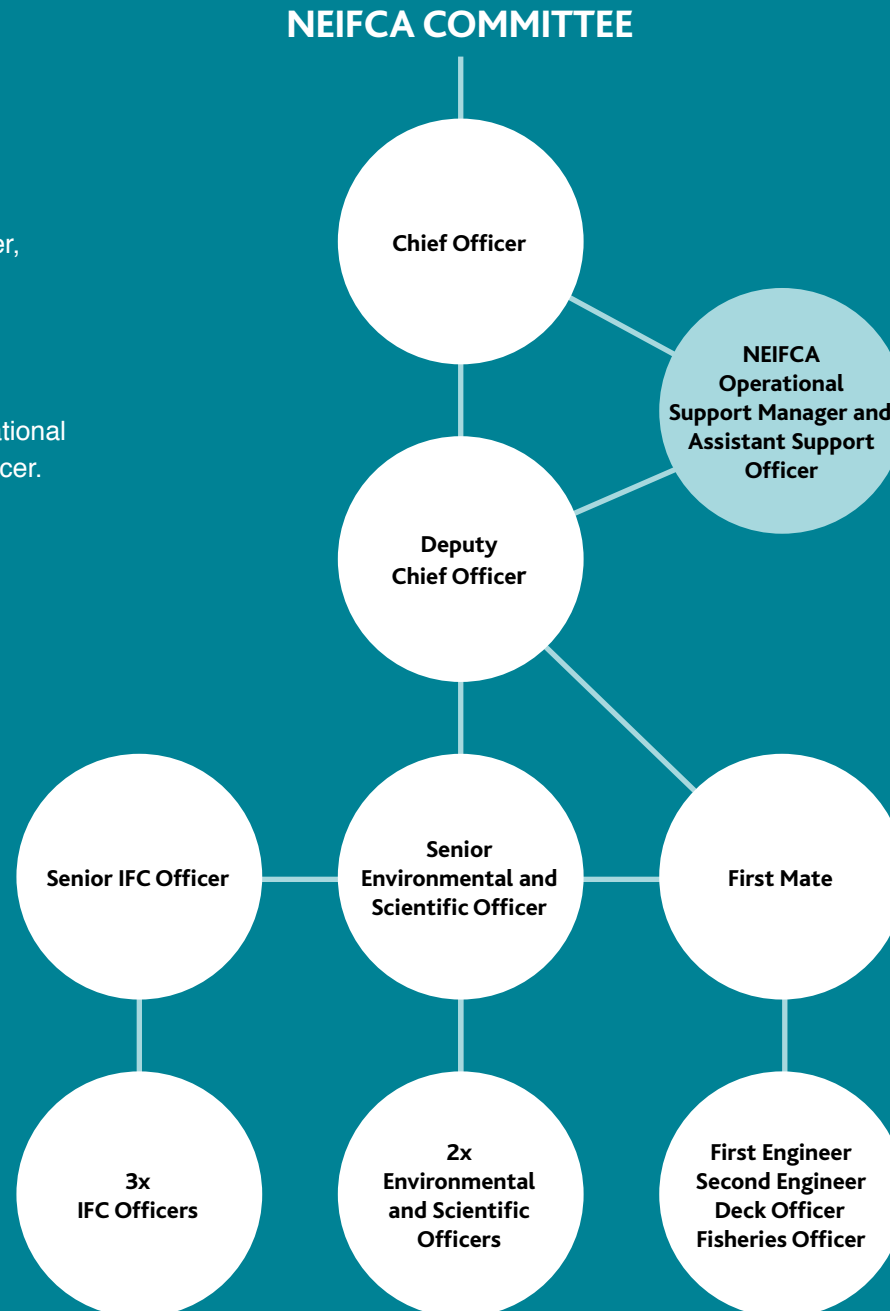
NEIFCA COMMITTEE

er,

ational
cer.

Chief Officer

NEIFCA Operational Support Manager and Assistant Support Officer

Deputy Chief Officer

Senior IFC Officer

Senior Environmental and Scientific Officer

First Mate

3x IFC Officers

2x Environmental and Scientific Officers

First Engineer
Second Engineer
Deck Officer
Fisheries Officer